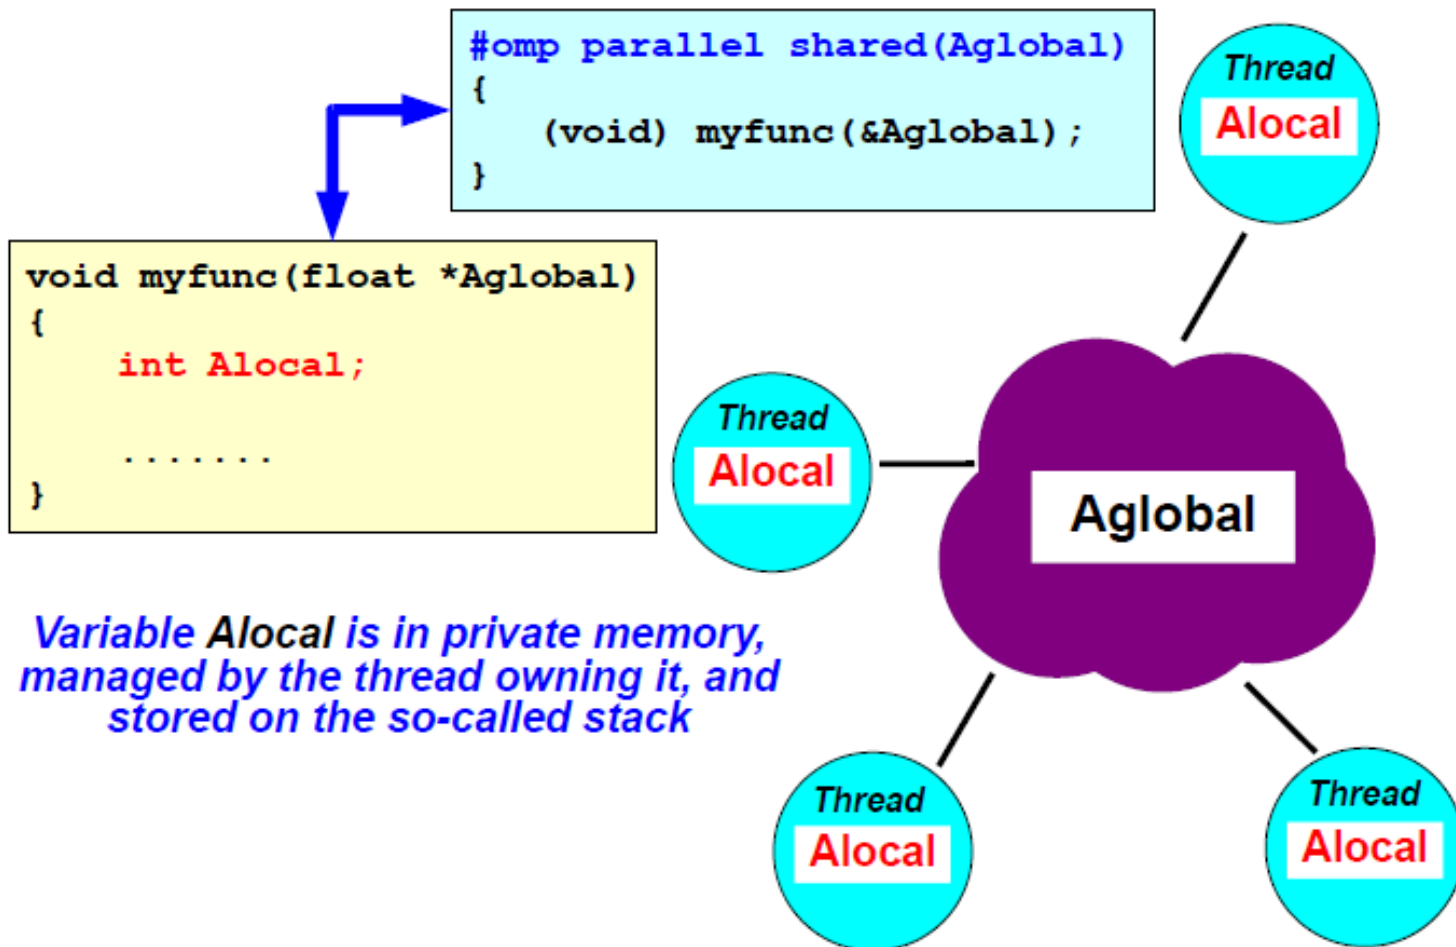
#omp parallel shared(Aglobal)
{
(void) myfunc(&Aglobal);
}

void myfunc(float *Aglobal)
{
int Alocal;

.......
}

Variable Alocal is in private memory, managed by the thread owning it, and stored on the so-called stack

Thread
Alocal

Thread
Alocal

Aglobal

Thread
Alocal

Thread
Alocal